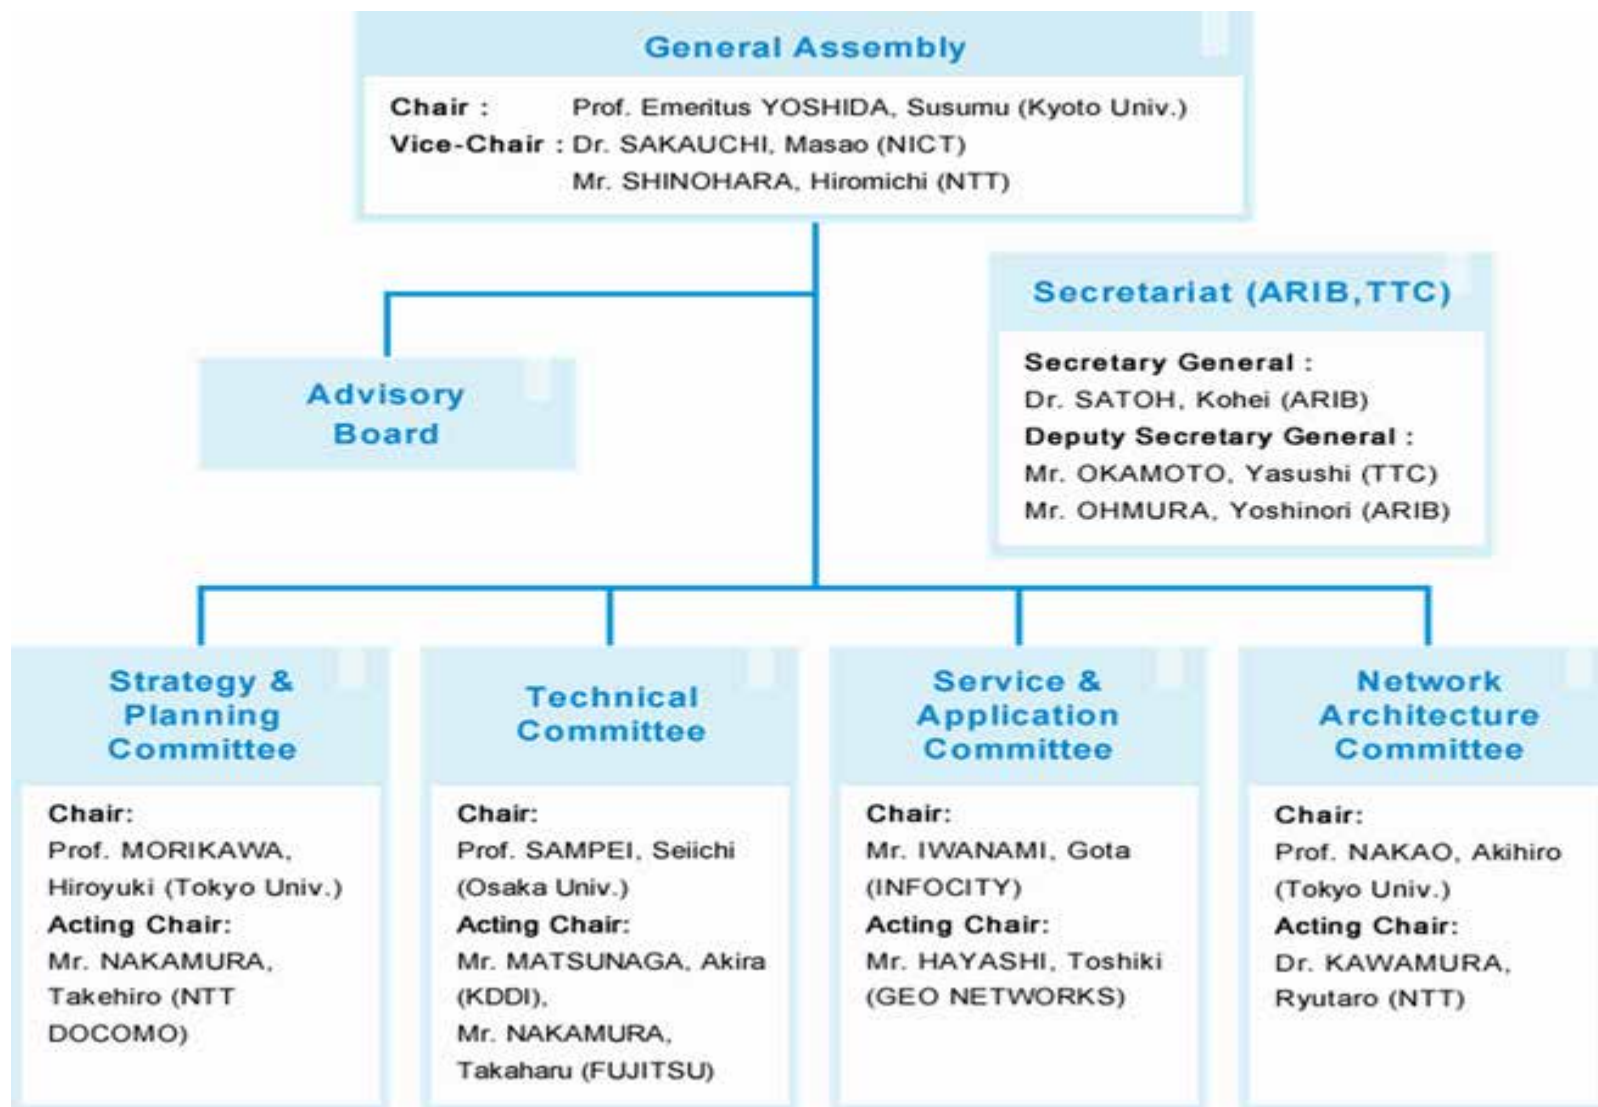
General Assembly

Chair : Prof. Emeritus YOSHIDA, Susumu (Kyoto Univ.)
Vice-Chair : Dr. SAKAUCHI, Masao (NICT)
Mr. SHINOHARA, Hiromichi (NTT)

Secretariat (ARIB,TTC)

Secretary General :
Dr. SATOH, Kohei (ARIB)
Deputy Secretary General :
Mr. OKAMOTO, Yasushi (TTC)
Mr. OHMURA, Yoshinori (ARIB)

Advisory Board

Strategy & Planning Committee

Chair:
Prof. MORIKAWA, Hiroyuki (Tokyo Univ.)
Acting Chair:
Mr. NAKAMURA, Takehiro (NTT DOCOMO)

Technical Committee

Chair:
Prof. SAMPEI, Seiichi (Osaka Univ.)
Acting Chair:
Mr. MATSUNAGA, Akira (KDDI),
Mr. NAKAMURA, Takaharu (FUJITSU)

Service & Application Committee

Chair:
Mr. IWANAMI, Gota (INFOCITY)
Acting Chair:
Mr. HAYASHI, Toshiki (GEO NETWORKS)

Network Architecture Committee

Chair:
Prof. NAKAO, Akihiro (Tokyo Univ.)
Acting Chair:
Dr. KAWAMURA, Ryutaro (NTT)